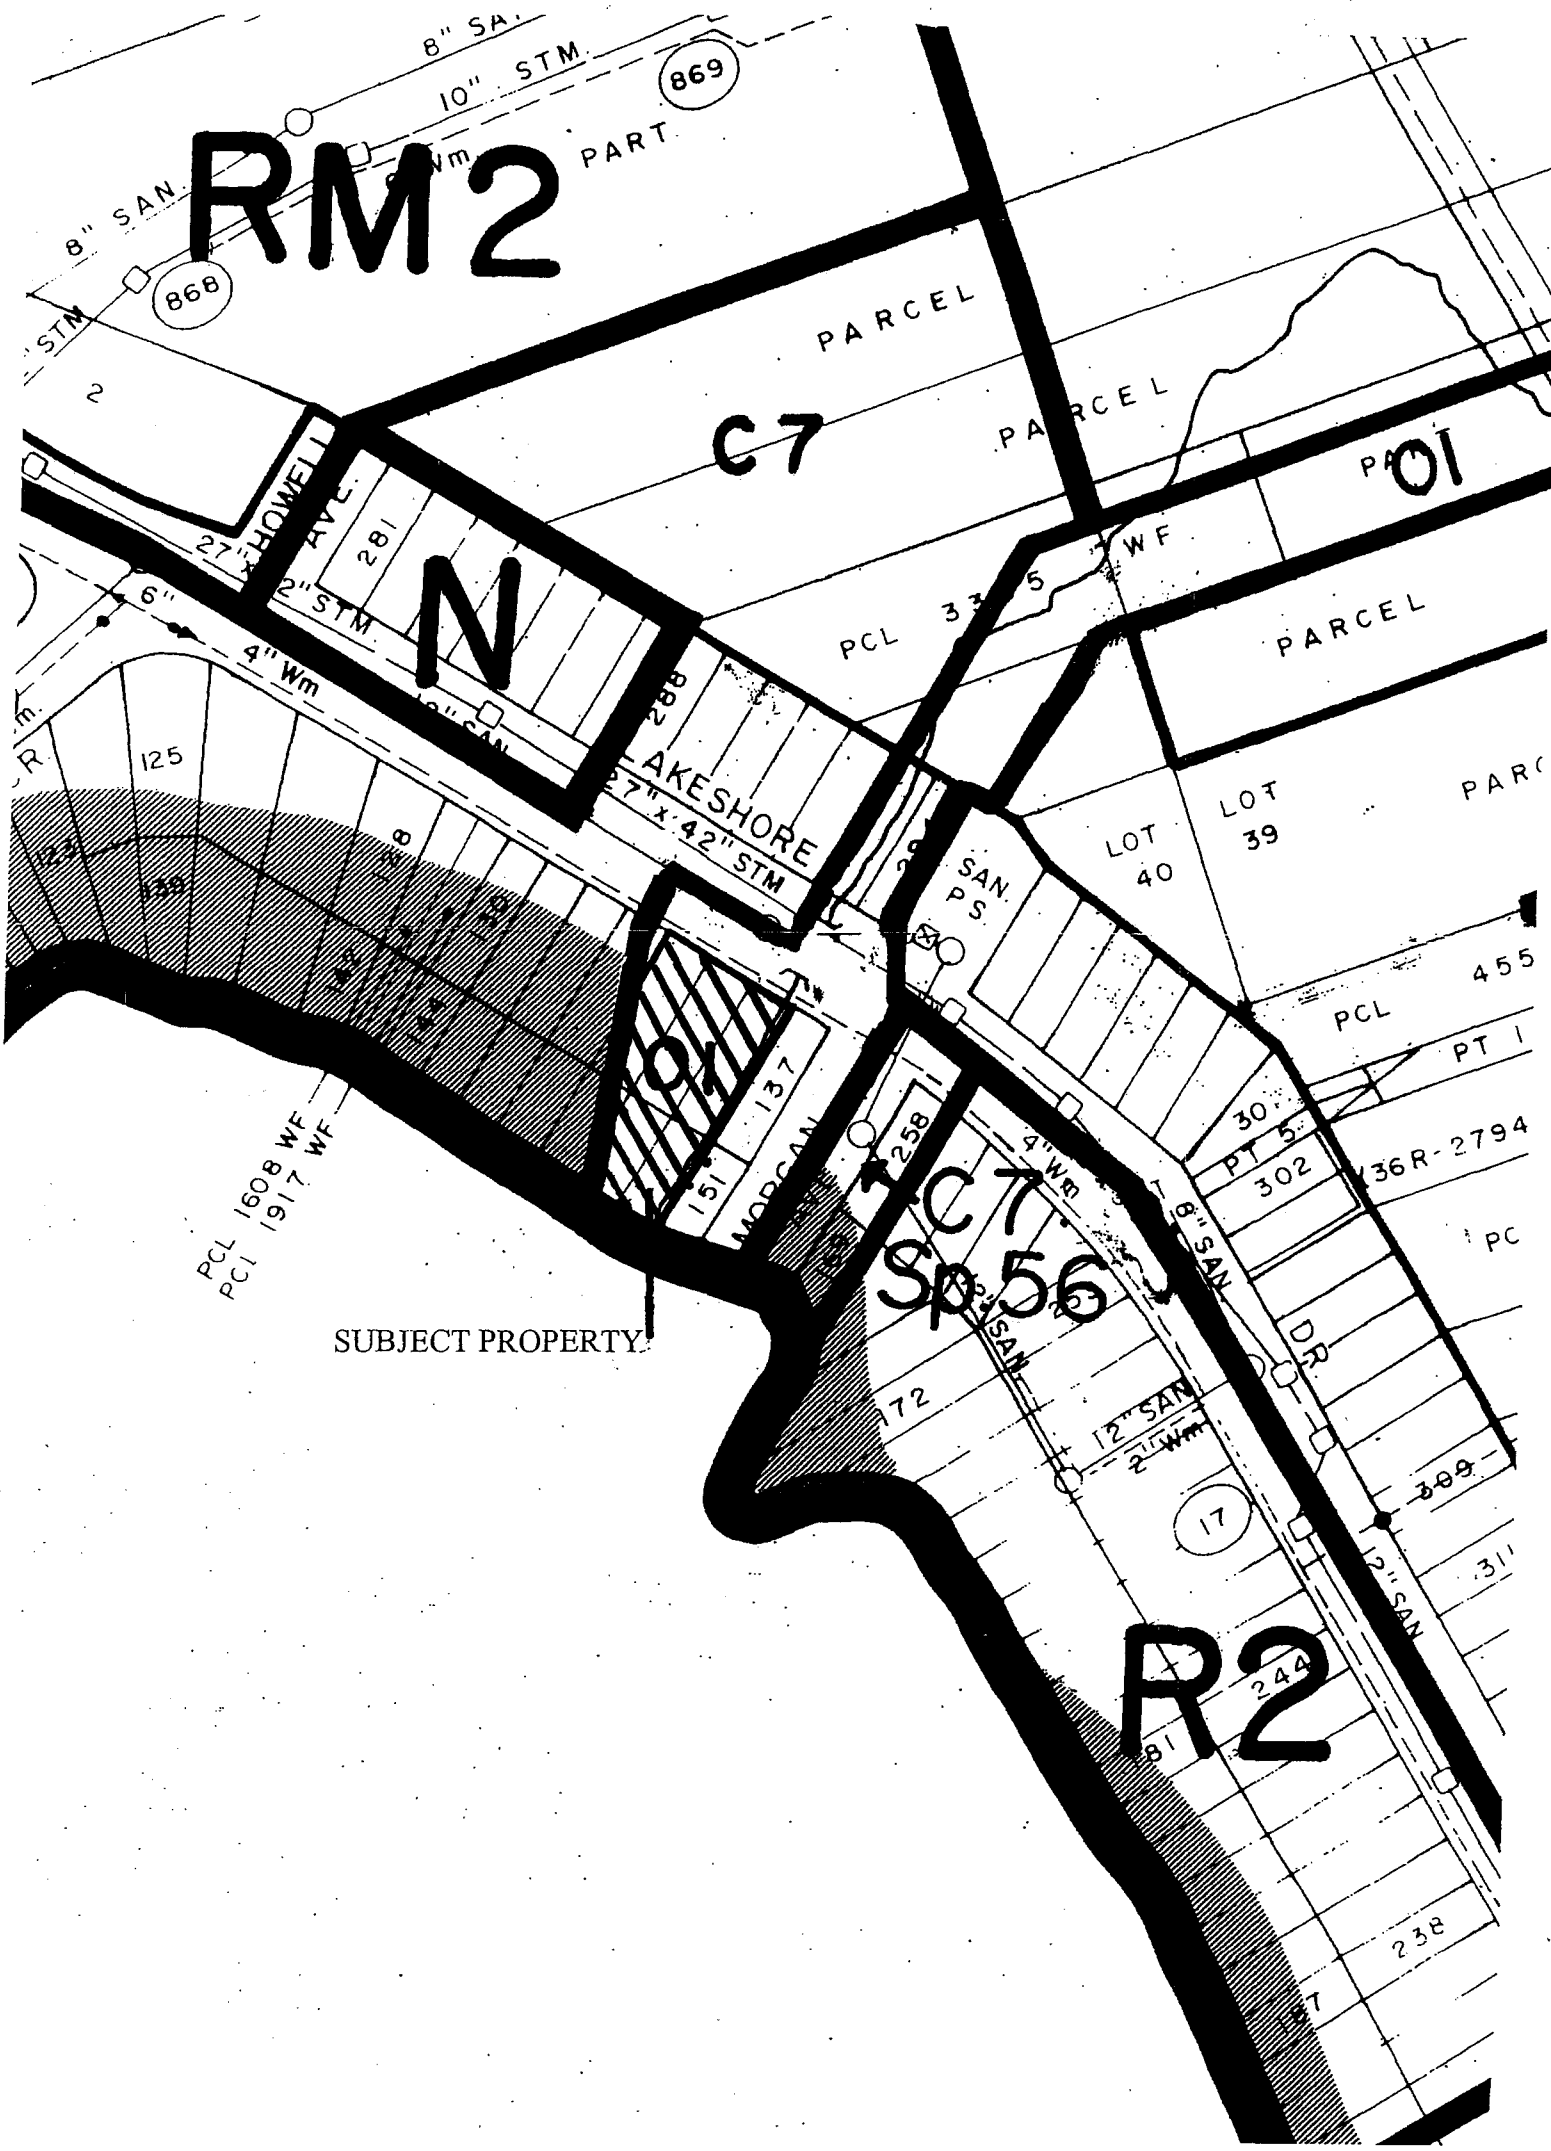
8" SA
10" STM.
869
PART
RM2
8" SAN.
868
STM
2
PARCEL
C7
PARCEL
PARCEL
PA
O1
HOWELL AVE.
27"
281
N
2" STM
6"
4" Wm
WF
PCL 33 5
PARCEL
288
SAN
LAKESHORE
27" x 42" STM
125
LOT 40
LOT 39
PARC
123
139
128
142
144
130
SAN PS
PCL 455
PCL
PT 1
O1
137
151
MORGAN
AVE
258
4" Wm
30
PT 5
302
36R-2794
PC
PCL 1608 WF
PCL 1917 WF
C7
Sp 56
8" SAN
DR.
SUBJECT PROPERTY
SAN
172
12" SAN
2" Wm
309
17
311
12" SAN
R2
244
81
238
187